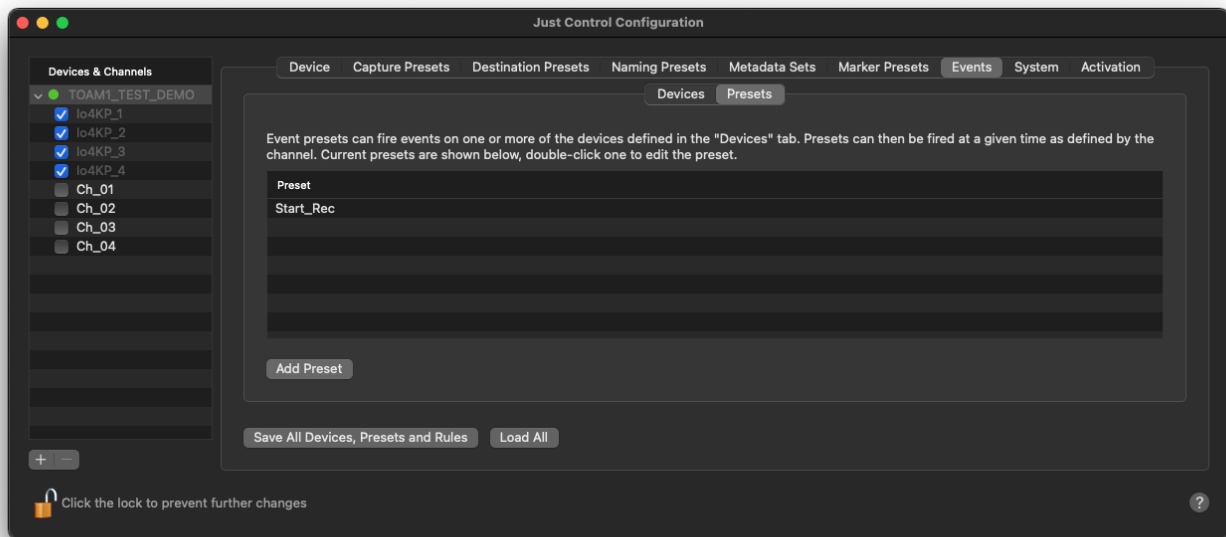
Just Control Configuration

Devices & Channels
TOAM1_TEST_DEMO
Io4KP_1
Io4KP_2
Io4KP_3
Io4KP_4
Ch_01
Ch_02
Ch_03
Ch_04

+ −

Device | Capture Presets | Destination Presets | Naming Presets | Metadata Sets | Marker Presets | Events | System | Activation

Devices | Presets

Event presets can fire events on one or more of the devices defined in the "Devices" tab. Presets can then be fired at a given time as defined by the channel. Current presets are shown below, double-click one to edit the preset.

| Preset |
|---|
| Start_Rec |

Add Preset

Save All Devices, Presets and Rules | Load All

Click the lock to prevent further changes

?